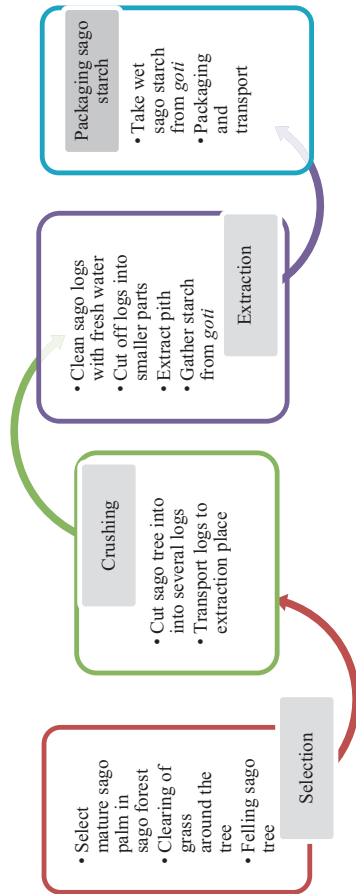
Selection

• Select mature sago palm in sago forest
• Clearing of grass around the tree
• Felling sago tree

Crushing

• Cut sago tree into into several logs
• Transport logs to extraction place

Extraction

• Clean sago logs with fresh water
• Cut off logs into smaller parts
• Extract pith
• Gather starch from *goti*

Packaging sago starch

• Take wet sago starch from *goti*
• Packaging and transport